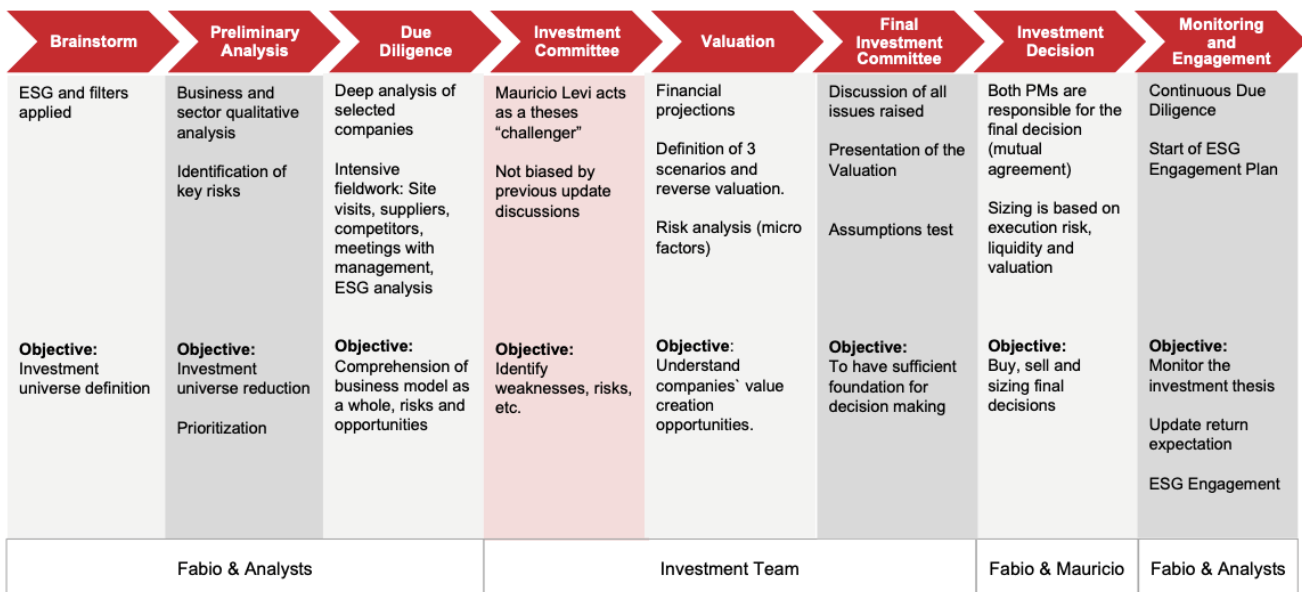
| Brainstorm | Preliminary Analysis | Due Diligence | Investment Committee | Valuation | Final Investment Committee | Investment Decision | Monitoring and Engagement |
|---|---|---|---|---|---|---|---|
| ESG and filters applied | Business and sector qualitative analysis<br><br>Identification of key risks | Deep analysis of selected companies<br><br>Intensive fieldwork: Site visits, suppliers, competitors, meetings with management, ESG analysis | Mauricio Levi acts as a theses "challenger"<br><br>Not biased by previous update discussions | Financial projections<br><br>Definition of 3 scenarios and reverse valuation.<br><br>Risk analysis (micro factors) | Discussion of all issues raised<br><br>Presentation of the Valuation<br><br>Assumptions test | Both PMs are responsible for the final decision (mutual agreement)<br><br>Sizing is based on execution risk, liquidity and valuation | Continuous Due Diligence<br><br>Start of ESG Engagement Plan |
| **Objective:** Investment universe definition | **Objective:** Investment universe reduction<br><br>Prioritization | **Objective:** Comprehension of business model as a whole, risks and opportunities | **Objective:** Identify weaknesses, risks, etc. | **Objective:** Understand companies` value creation opportunities. | **Objective:** To have sufficient foundation for decision making | **Objective:** Buy, sell and sizing final decisions | **Objective:** Monitor the investment thesis<br><br>Update return expectation<br><br>ESG Engagement |

Fabio & Analysts

Investment Team

Fabio & Mauricio

Fabio & Analysts